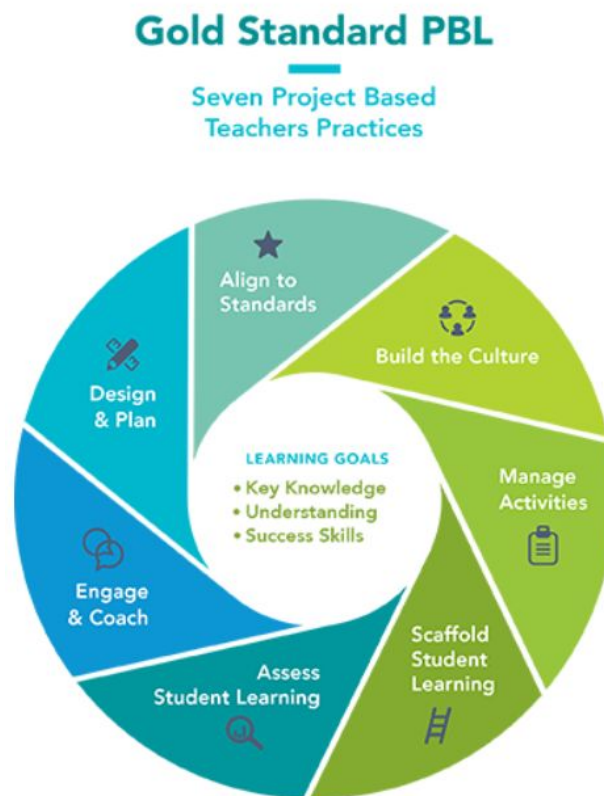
Gold Standard PBL

Seven Project Based Teachers Practices

Align to Standards

Build the Culture

Manage Activities

Scaffold Student Learning

Assess Student Learning

Engage & Coach

Design & Plan

LEARNING GOALS
• Key Knowledge
• Understanding
• Success Skills